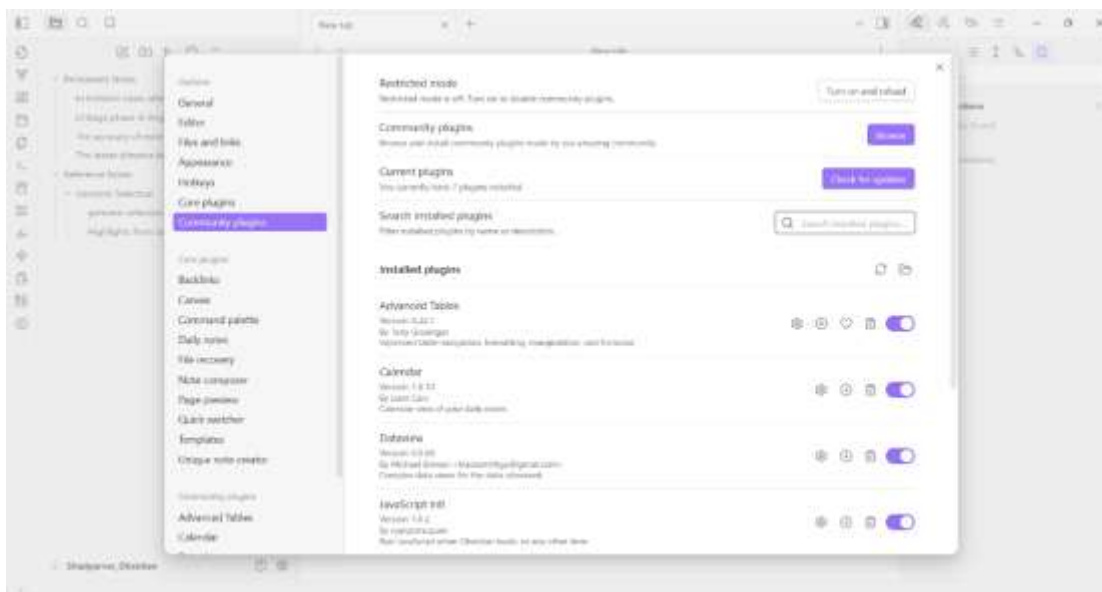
New tab

Options
General
Editor
Files and links
Appearance
Hotkeys
Core plugins
Community plugins

Core plugins
Backlinks
Canvas
Command palette
Daily notes
File recovery
Note composer
Page preview
Quick switcher
Templates
Unique note creator

Community plugins
Advanced Tables
Calendar

Restricted mode
Restricted mode is off. Turn on to disable community plugins.
Turn on and reload

Community plugins
Browse and install community plugins made by our amazing community.
Browse

Current plugins
You currently have 7 plugins installed.
Check for updates

Search installed plugins
Filter installed plugins by name or description.
Search installed plugins...

Installed plugins

Advanced Tables
Version: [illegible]
By Tony Grosinger
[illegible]

Calendar
Version: 1.5.10
By Liam Cain
Calendar view of your daily notes

Dataview
Version: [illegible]
By Michael Brenan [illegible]
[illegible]

JavaScript Init
Version: 1.0.2
By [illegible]
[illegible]

Shadyarrow, Obsidian